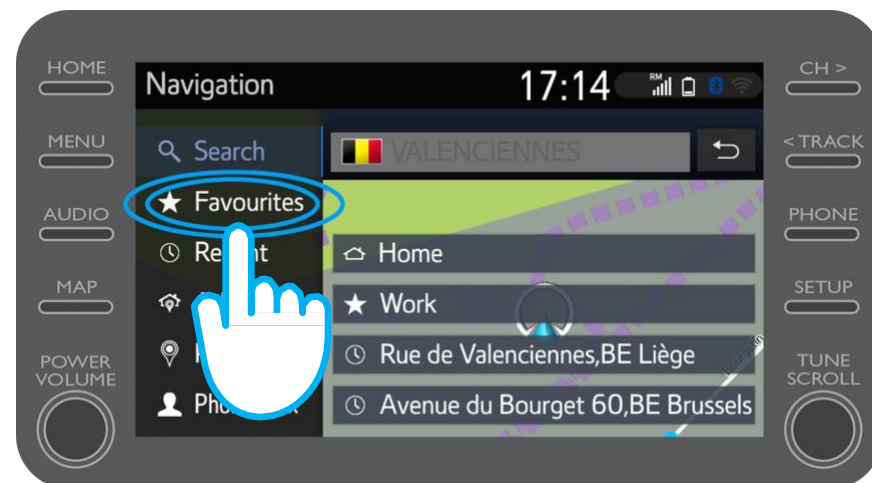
HOME
MENU
AUDIO
MAP
POWER VOLUME

Navigation
17:14
RM

Search
Favourites
Re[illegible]
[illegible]
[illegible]
Pho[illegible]

VALENCIENNES

Home
Work
Rue de Valenciennes,BE Liège
Avenue du Bourget 60,BE Brussels

CH >
< TRACK
PHONE
SETUP
TUNE SCROLL